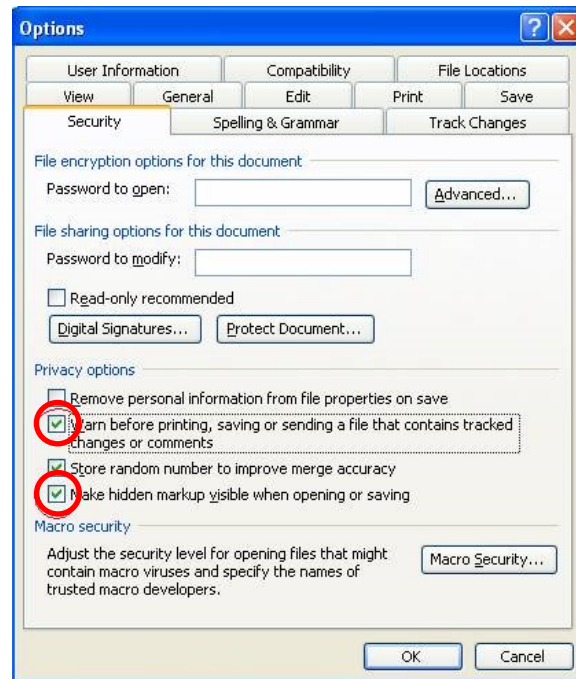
Options

User Information
Compatibility
File Locations
View
General
Edit
Print
Save
Security
Spelling & Grammar
Track Changes

File encryption options for this document
Password to open:
Advanced...

File sharing options for this document
Password to modify:
Read-only recommended
Digital Signatures...
Protect Document...

Privacy options
Remove personal information from file properties on save
Warn before printing, saving or sending a file that contains tracked changes or comments
Store random number to improve merge accuracy
Make hidden markup visible when opening or saving

Macro security
Adjust the security level for opening files that might contain macro viruses and specify the names of trusted macro developers.
Macro Security...

OK
Cancel